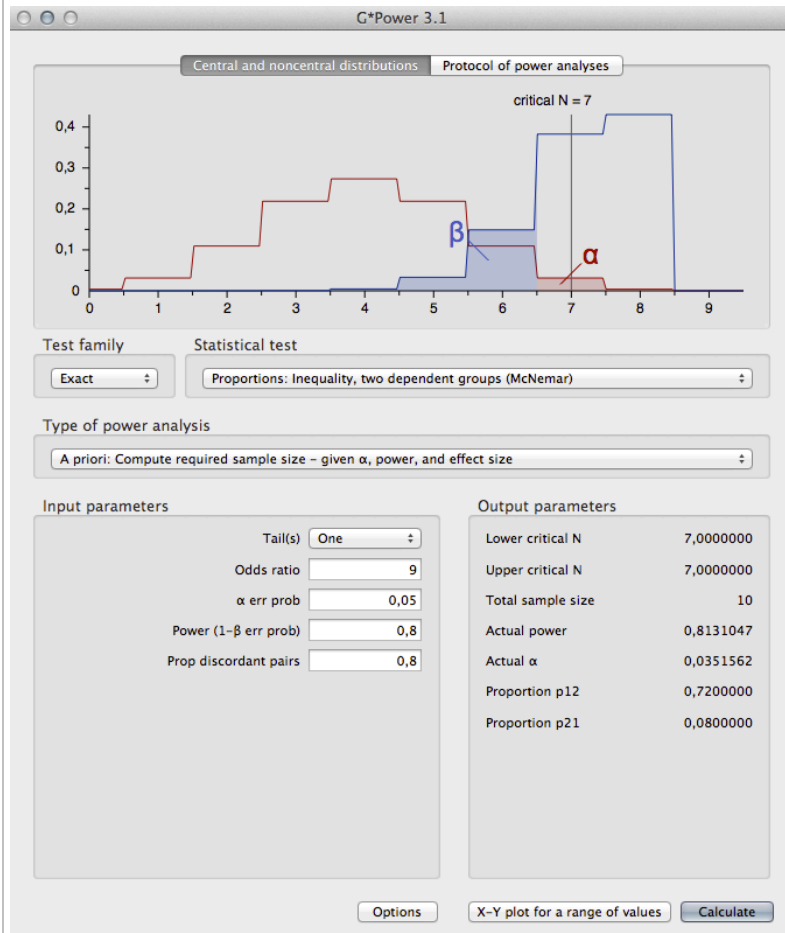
G*Power 3.1

Central and noncentral distributions | Protocol of power analyses

critical N = 7

0,4
0,3
0,2
0,1
0

β
α

0 1 2 3 4 5 6 7 8 9

Test family
Exact

Statistical test
Proportions: Inequality, two dependent groups (McNemar)

Type of power analysis
A priori: Compute required sample size – given α, power, and effect size

Input parameters

| | |
|---|---|
| Tail(s) | One |
| Odds ratio | 9 |
| α err prob | 0,05 |
| Power (1–β err prob) | 0,8 |
| Prop discordant pairs | 0,8 |

Output parameters

| | |
|---|---|
| Lower critical N | 7,0000000 |
| Upper critical N | 7,0000000 |
| Total sample size | 10 |
| Actual power | 0,8131047 |
| Actual α | 0,0351562 |
| Proportion p12 | 0,7200000 |
| Proportion p21 | 0,0800000 |

Options

X–Y plot for a range of values

Calculate